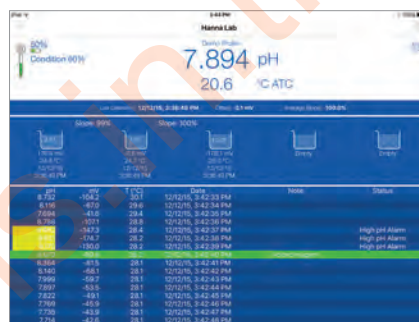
iPad
3:43 PM
Hanna Lab
80%
Condition 60%
Demo Probe
7.894 pH
20.6 °C ATC
Last Calibration: 12/12/15, 3:38:49 PM Offset: -0.1 mV Average Slope: 100.0%
Slope: 99% Slope: 100%
Empty Empty
pH mV T (°C) Date Note Status
8.732 -104.2 30.1 12/12/15, 3:42:33 PM
8.116 -67.0 29.6 12/12/15, 3:42:34 PM
7.594 -41.6 29.4 12/12/15, 3:42:35 PM
8.766 -107.1 28.8 12/12/15, 3:42:36 PM
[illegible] -147.3 28.4 12/12/15, 3:42:37 PM High pH Alarm
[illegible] -114.7 28.2 12/12/15, 3:42:38 PM High pH Alarm
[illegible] -130.0 28.2 12/12/15, 3:42:39 PM High pH Alarm
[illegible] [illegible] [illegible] 12/12/15, 3:42:40 PM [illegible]
8.364 -81.5 28.1 12/12/15, 3:42:41 PM
8.140 -68.1 28.1 12/12/15, 3:42:42 PM
7.999 -59.7 28.1 12/12/15, 3:42:43 PM
7.897 -53.5 28.1 12/12/15, 3:42:44 PM
7.822 -49.1 28.1 12/12/15, 3:42:45 PM
7.768 -45.9 28.1 12/12/15, 3:42:46 PM
7.735 -43.9 28.1 12/12/15, 3:42:47 PM
7.714 -42.6 28.1 12/12/15, 3:42:48 PM